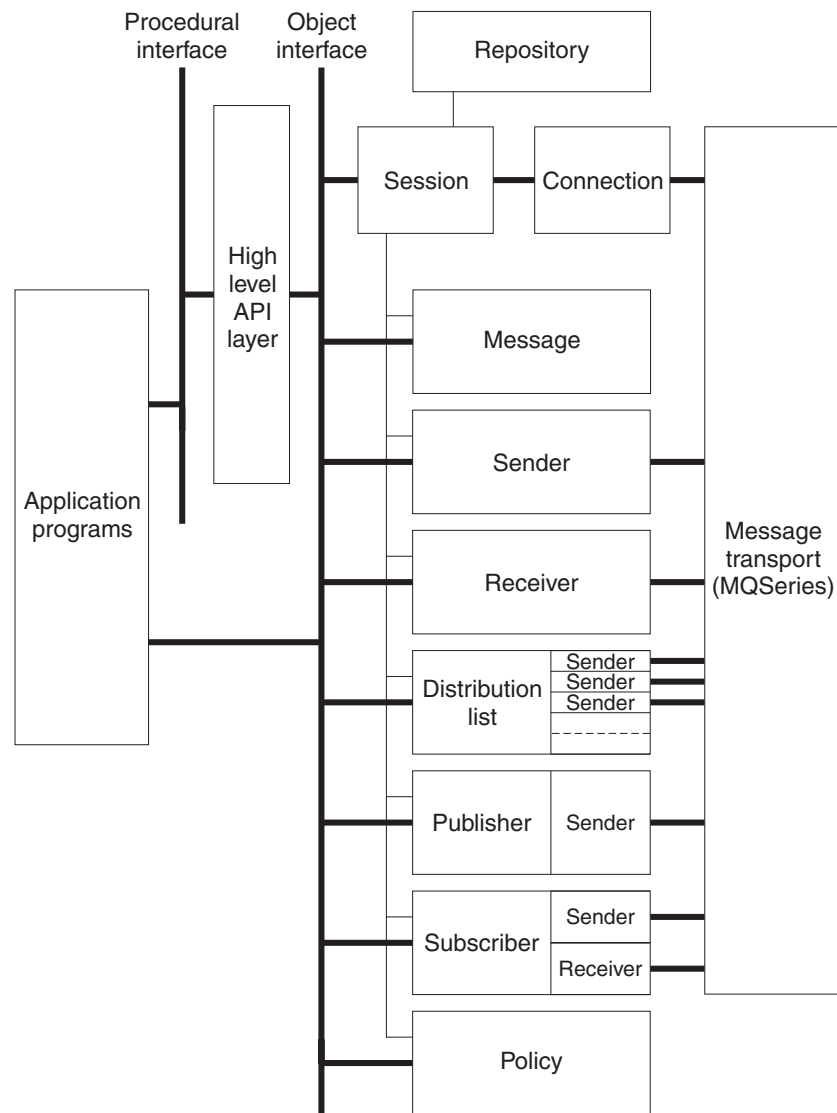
Procedural interface

Object interface

Repository

Session

Connection

High level API layer

Message

Application programs

Sender

Message transport (MQSeries)

Receiver

Distribution list

Sender

Sender

Sender

Publisher

Sender

Subscriber

Sender

Receiver

Policy